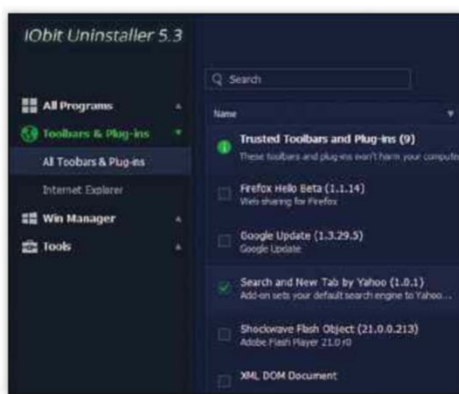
IObit Uninstaller 5.3

All Programs
Toolbars & Plug-ins
All Toobars & Plug-ins
Internet Explorer
Win Manager
Tools

Search

Name

Trusted Toolbars and Plug-ins (9)
These toolbars and plug-ins won't harm your compute

Firefox Hello Beta (1.1.14)
Web sharing for Firefox

Google Update (1.3.29.5)
Google Update

Search and New Tab by Yahoo (1.0.1)
Add-on sets your default search engine to Yahoo...

Shockwave Flash Object (21.0.0.213)
Adobe Flash Player 21.0 r0

XML DOM Document